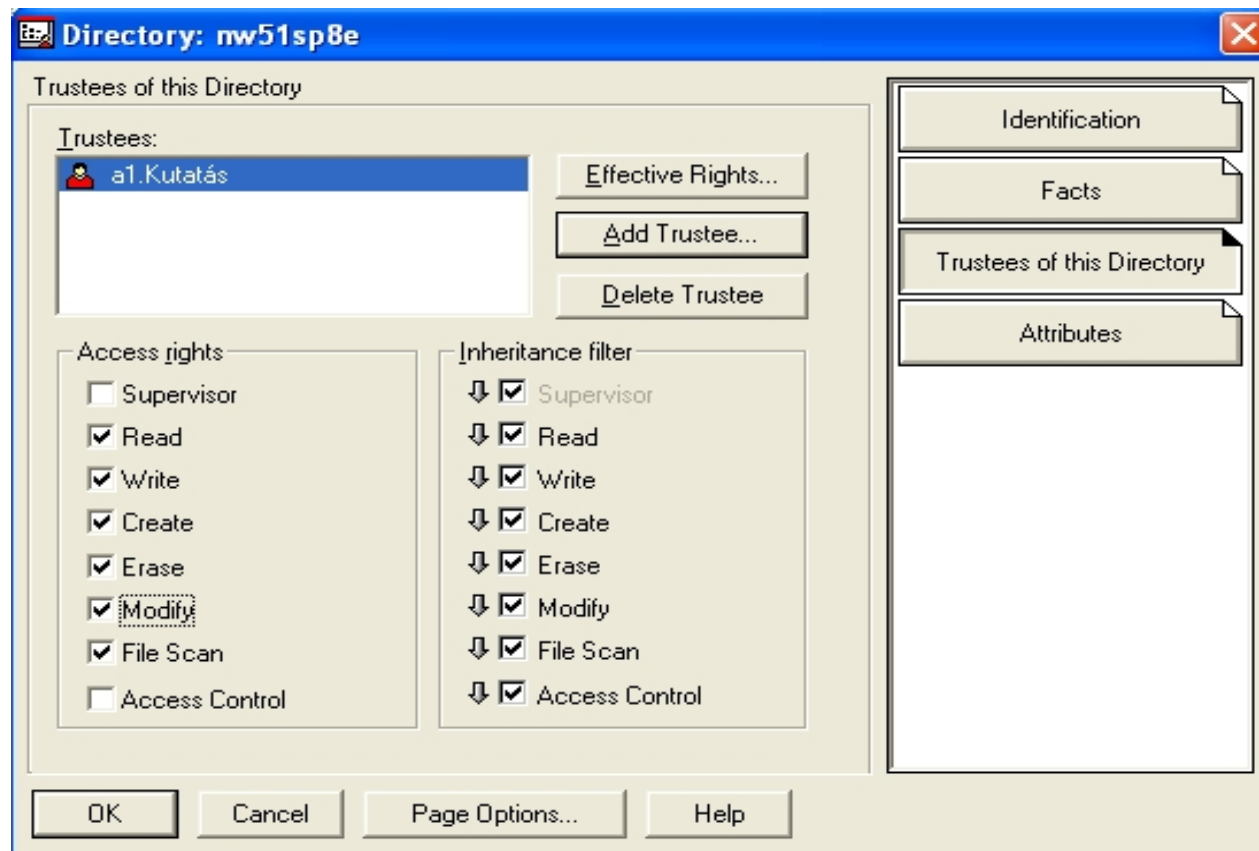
Directory: nw51sp8e

Trustees of this Directory

Trustees:

a1.Kutatás

Effective Rights...

Add Trustee...

Delete Trustee

Access rights

Supervisor

Read

Write

Create

Erase

Modify

File Scan

Access Control

Inheritance filter

Supervisor

Read

Write

Create

Erase

Modify

File Scan

Access Control

Identification

Facts

Trustees of this Directory

Attributes

OK

Cancel

Page Options...

Help